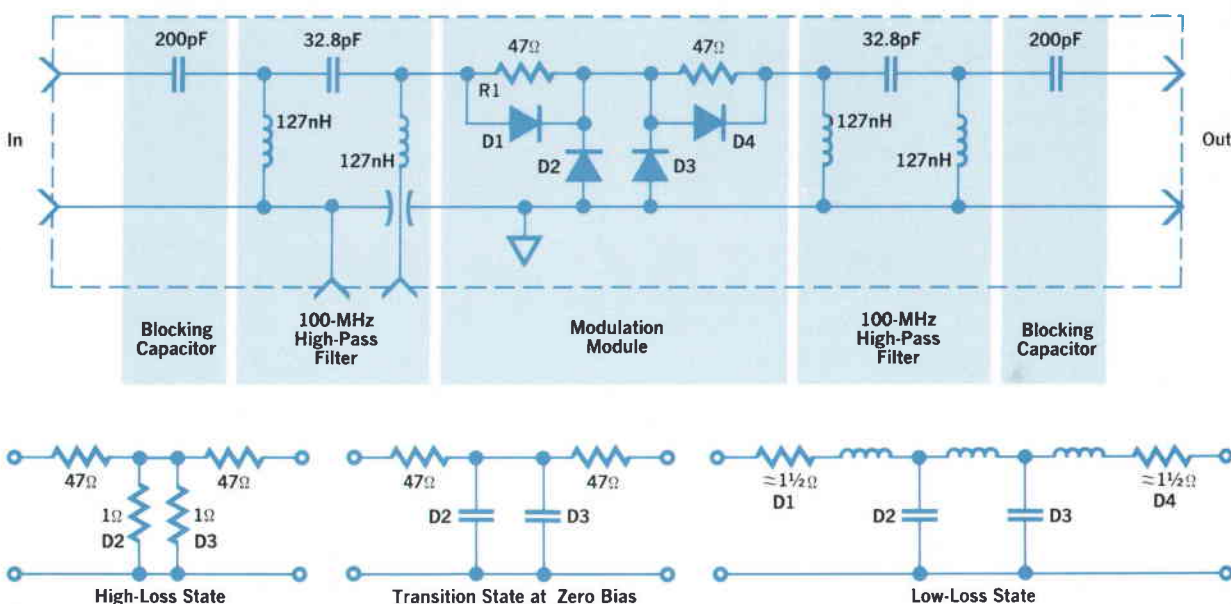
200pF
32.8pF
47Ω
47Ω
32.8pF
200pF
R1
In
127nH
127nH
D1
D2
D3
D4
127nH
127nH
Out

Blocking Capacitor
100-MHz High-Pass Filter
Modulation Module
100-MHz High-Pass Filter
Blocking Capacitor

47Ω
47Ω
1Ω
1Ω
D2
D3
High-Loss State

47Ω
47Ω
D2
D3
Transition State at Zero Bias

≈1½Ω
D1
≈1½Ω
D4
D2
D3
Low-Loss State